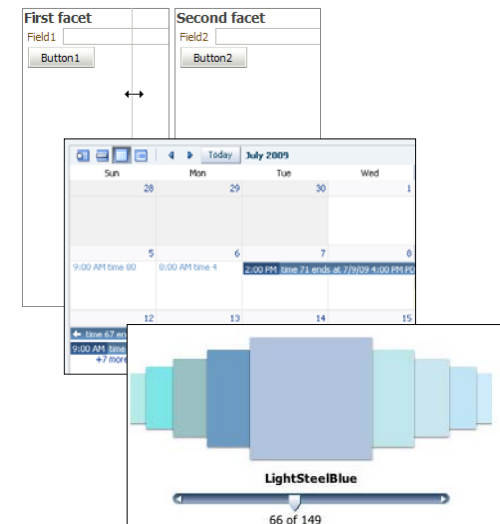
First facet
Field1
Button1

Second facet
Field2
Button2

Today July 2009

| Sun | Mon | Tue | Wed |
|---|---|---|---|
| 28 | 29 | 30 | 1 |
| 5 | 6 | 7 | 8 |
| 9:00 AM time 80 | 8:00 AM time 4 | 2:00 PM time 71 ends at 7/9/09 4:00 PM PD | |
| 12 | 13 | 14 | 15 |

time 67 en
9:00 AM tim
+7 more

LightSteelBlue
66 of 149